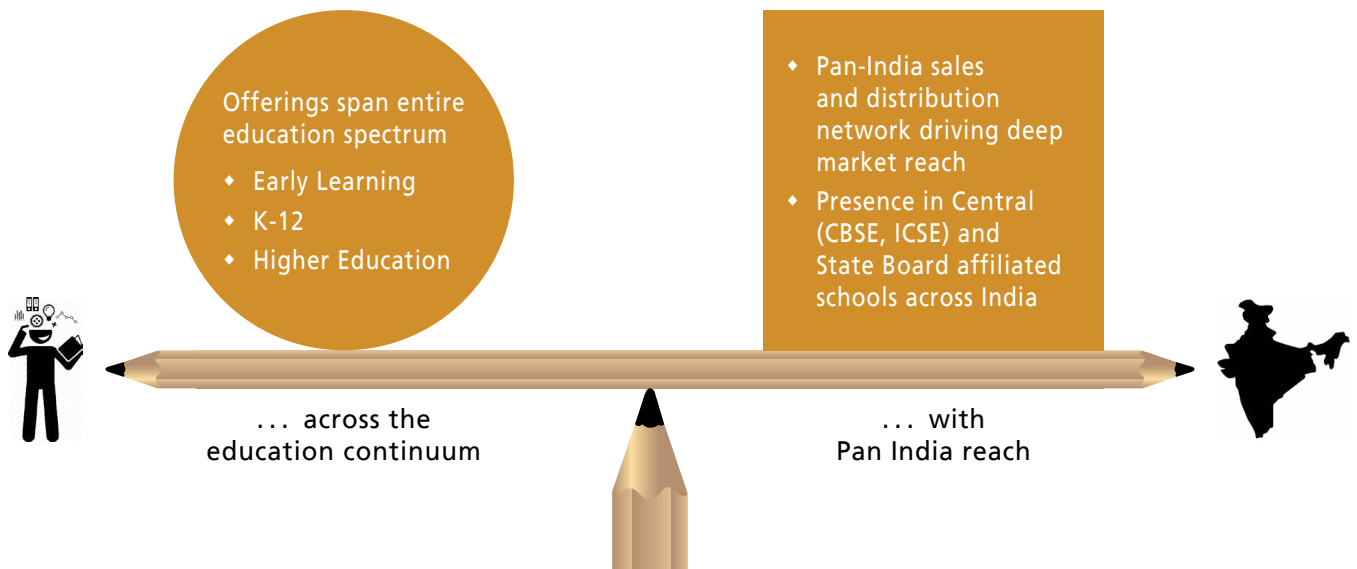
Offerings span entire education spectrum

- Early Learning
- K-12
- Higher Education

- Pan-India sales and distribution network driving deep market reach
- Presence in Central (CBSE, ICSE) and State Board affiliated schools across India

... across the education continuum

... with Pan India reach